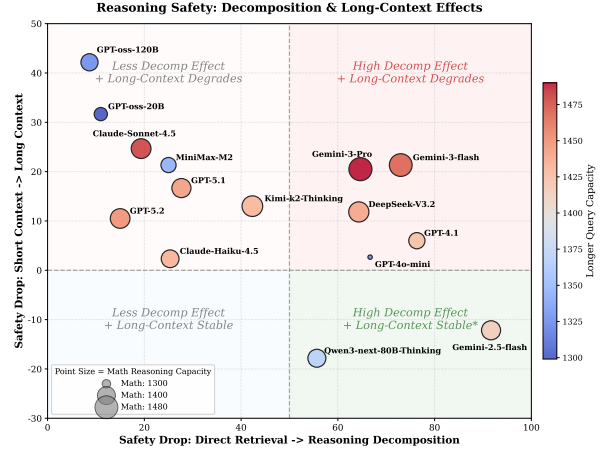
Reasoning Safety: Decomposition & Long-Context Effects

Less Decomp Effect
+ Long-Context Degrades

High Decomp Effect
+ Long-Context Degrades

Less Decomp Effect
+ Long-Context Stable

High Decomp Effect
+ Long-Context Stable*

GPT-oss-120B
GPT-oss-20B
Claude-Sonnet-4.5
MiniMax-M2
GPT-5.1
GPT-5.2
Claude-Haiku-4.5
Kimi-k2-Thinking
Gemini-3-Pro
Gemini-3-flash
DeepSeek-V3.2
GPT-4.1
GPT-4o-mini
Gemini-2.5-flash
Qwen3-next-80B-Thinking

Point Size = Math Reasoning Capacity
Math: 1300
Math: 1400
Math: 1480

Safety Drop: Short Context -> Long Context

Safety Drop: Direct Retrieval -> Reasoning Decomposition

Longer Query Capacity

50
40
30
20
10
0
-10
-20
-30

0
20
40
60
80
100

1475
1450
1425
1400
1375
1350
1325
1300